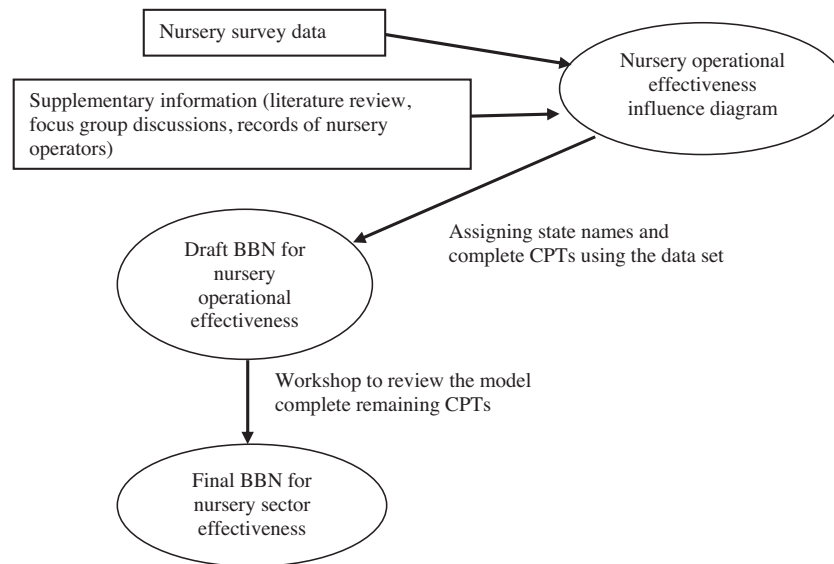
Nursery survey data

Supplementary information (literature review, focus group discussions, records of nursery operators)

Nursery operational effectiveness influence diagram

Assigning state names and complete CPTs using the data set

Draft BBN for nursery operational effectiveness

Workshop to review the model complete remaining CPTs

Final BBN for nursery sector effectiveness